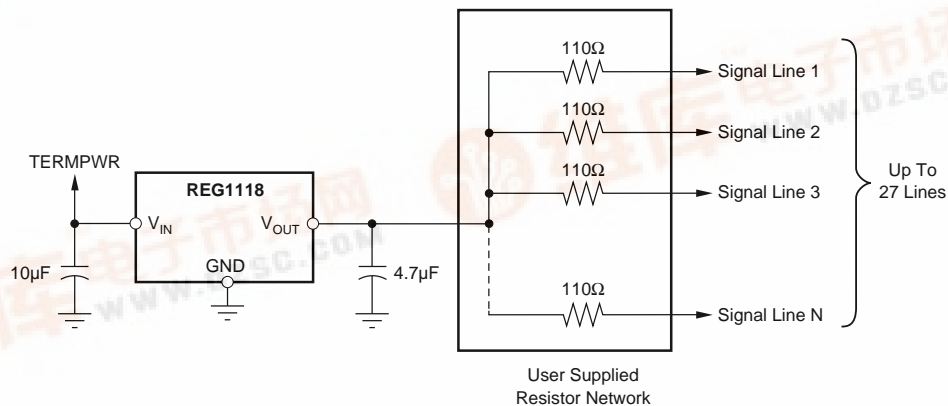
TERMPWR

REG1118

$V_{IN}$

$V_{OUT}$

GND

10µF

4.7µF

110Ω

Signal Line 1

110Ω

Signal Line 2

110Ω

Signal Line 3

110Ω

Signal Line N

Up To 27 Lines

User Supplied Resistor Network

www.ozsc.com